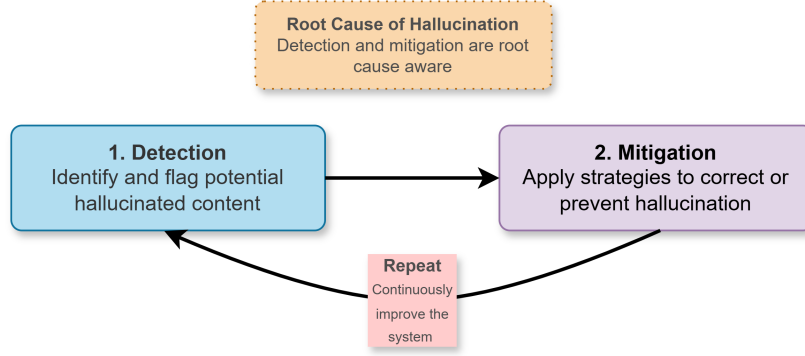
Root Cause of Hallucination
Detection and mitigation are root cause aware

1. Detection
Identify and flag potential hallucinated content

2. Mitigation
Apply strategies to correct or prevent hallucination

Repeat
Continuously improve the system